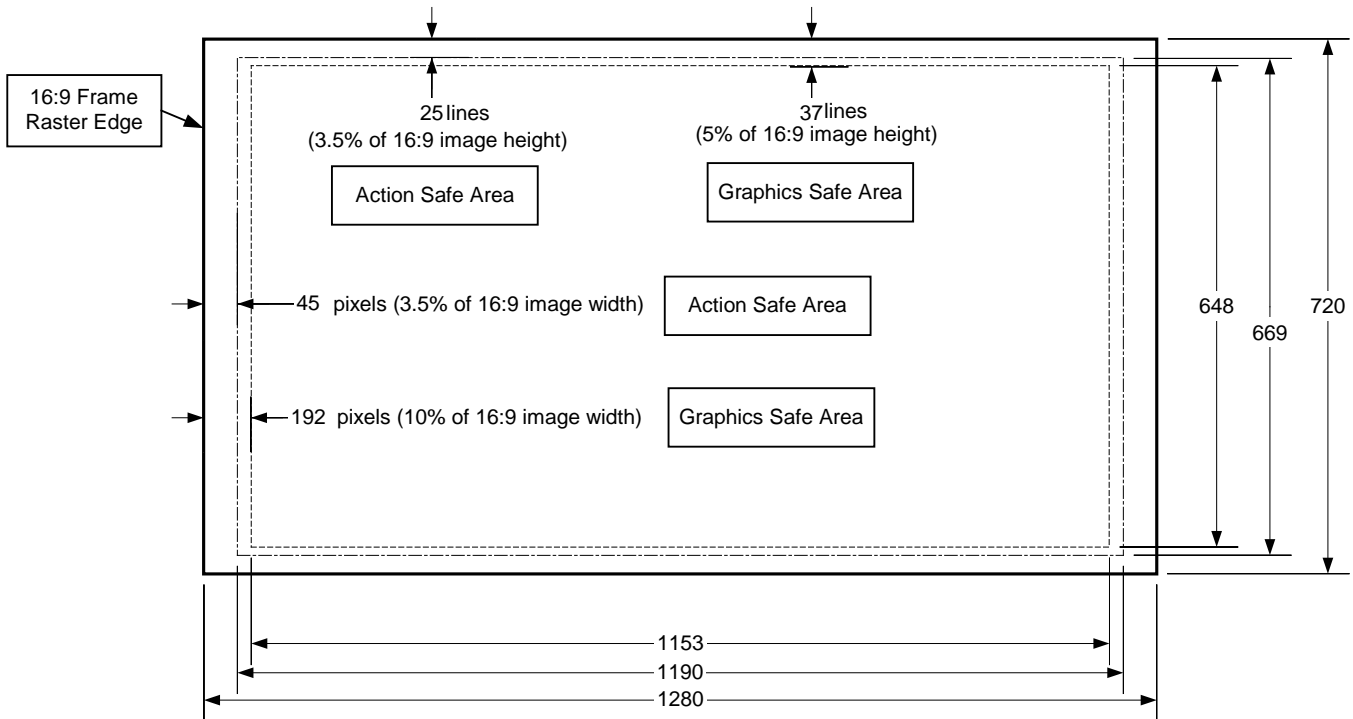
16:9 Frame Raster Edge

25 lines
(3.5% of 16:9 image height)

37 lines
(5% of 16:9 image height)

Action Safe Area

Graphics Safe Area

45 pixels (3.5% of 16:9 image width)

Action Safe Area

192 pixels (10% of 16:9 image width)

Graphics Safe Area

648

669

720

1153

1190

1280